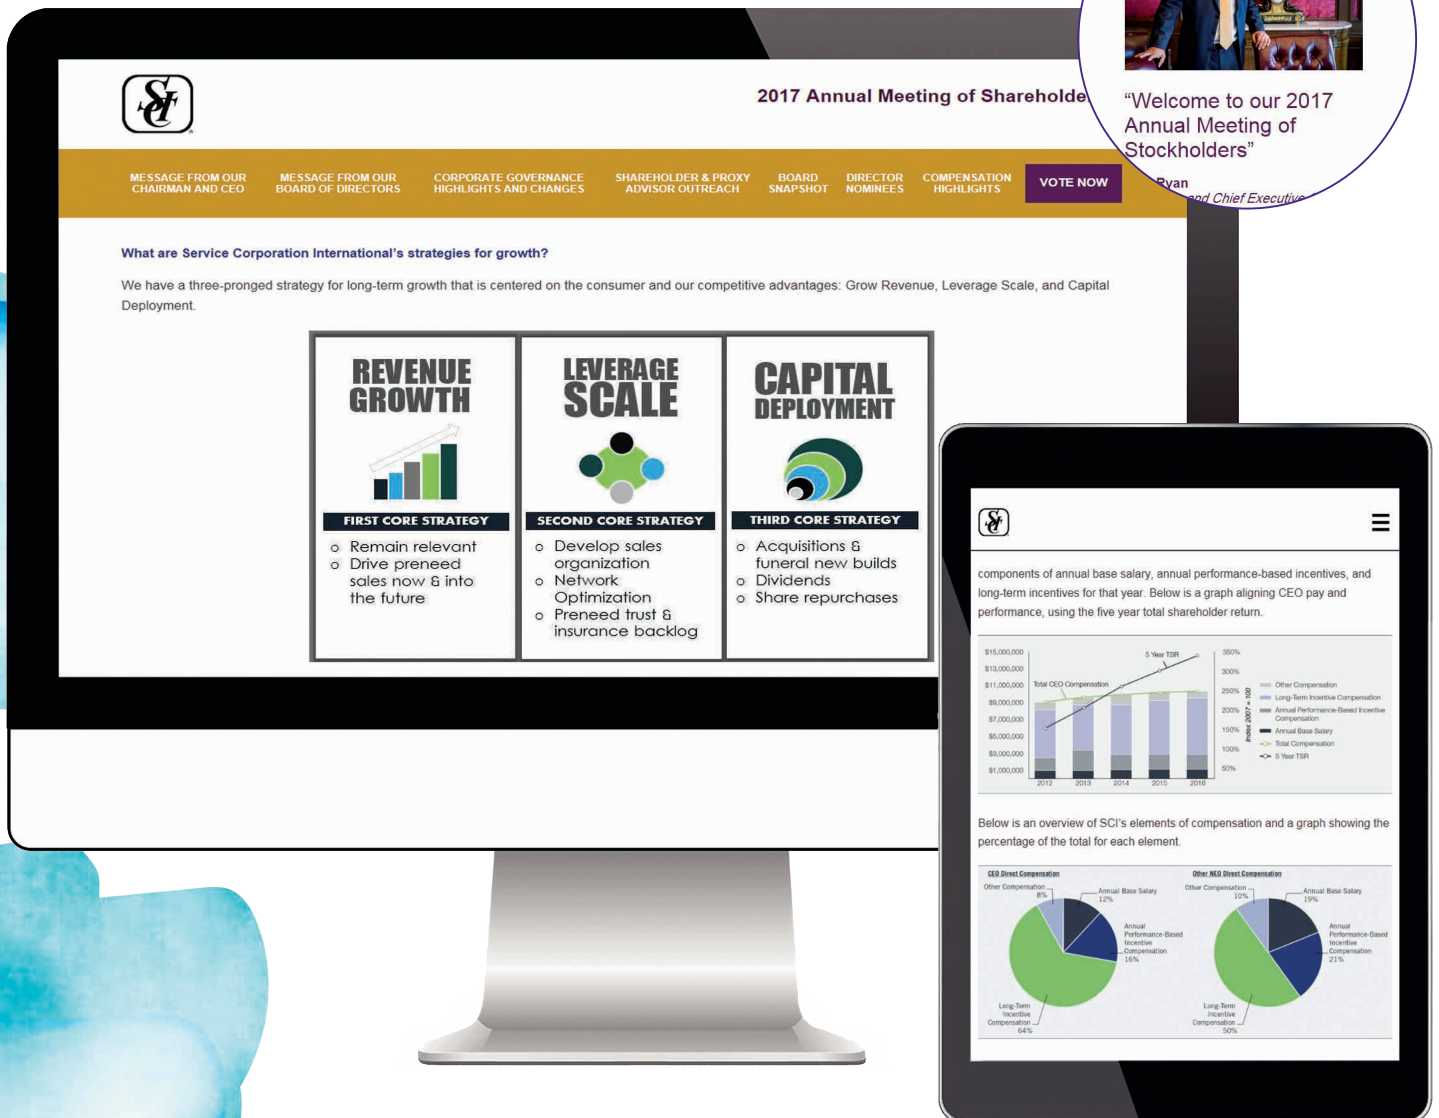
2017 Annual Meeting of Shareholde

MESSAGE FROM OUR CHAIRMAN AND CEO
MESSAGE FROM OUR BOARD OF DIRECTORS
CORPORATE GOVERNANCE HIGHLIGHTS AND CHANGES
SHAREHOLDER & PROXY ADVISOR OUTREACH
BOARD SNAPSHOT
DIRECTOR NOMINEES
COMPENSATION HIGHLIGHTS
VOTE NOW

"Welcome to our 2017 Annual Meeting of Stockholders"

Ryan
and Chief Executive

What are Service Corporation International's strategies for growth?

We have a three-pronged strategy for long-term growth that is centered on the consumer and our competitive advantages: Grow Revenue, Leverage Scale, and Capital Deployment.

REVENUE GROWTH
FIRST CORE STRATEGY
o Remain relevant
o Drive preneed sales now & into the future

LEVERAGE SCALE
SECOND CORE STRATEGY
o Develop sales organization
o Network Optimization
o Preneed trust & insurance backlog

CAPITAL DEPLOYMENT
THIRD CORE STRATEGY
o Acquisitions & funeral new builds
o Dividends
o Share repurchases

components of annual base salary, annual performance-based incentives, and long-term incentives for that year. Below is a graph aligning CEO pay and performance, using the five year total shareholder return.

$15,000,000
$13,000,000
$11,000,000
$9,000,000
$7,000,000
$5,000,000
$3,000,000
$1,000,000
Total CEO Compensation
5 Year TSR
350%
300%
250%
200%
150%
100%
50%
Index 2007 = 100
2012
2013
2014
2015
2016
Other Compensation
Long-Term Incentive Compensation
Annual Performance-Based Incentive Compensation
Annual Base Salary
Total Compensation
5 Year TSR

Below is an overview of SCI's elements of compensation and a graph showing the percentage of the total for each element.

CEO Direct Compensation
Other Compensation 8%
Annual Base Salary 12%
Annual Performance-Based Incentive Compensation 16%
Long-Term Incentive Compensation 64%

Other NEO Direct Compensation
Other Compensation 10%
Annual Base Salary 19%
Annual Performance-Based Incentive Compensation 21%
Long-Term Incentive Compensation 50%